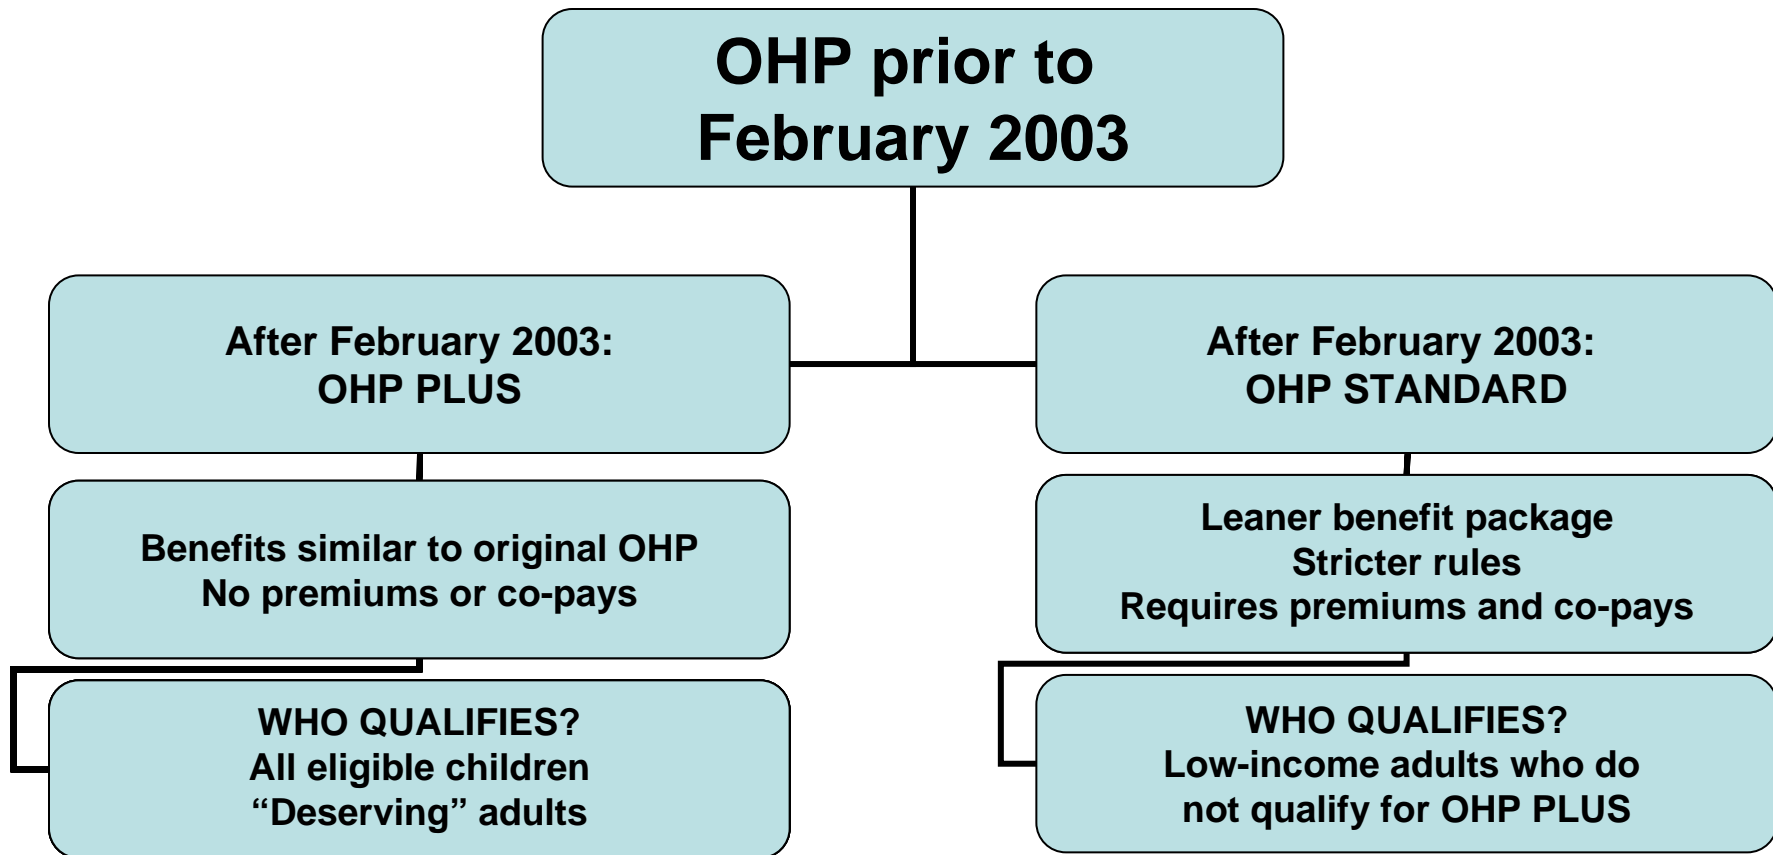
OHP prior to February 2003

After February 2003:
OHP PLUS

Benefits similar to original OHP
No premiums or co-pays

WHO QUALIFIES?
All eligible children
“Deserving” adults

After February 2003:
OHP STANDARD

Leaner benefit package
Stricter rules
Requires premiums and co-pays

WHO QUALIFIES?
Low-income adults who do not qualify for OHP PLUS